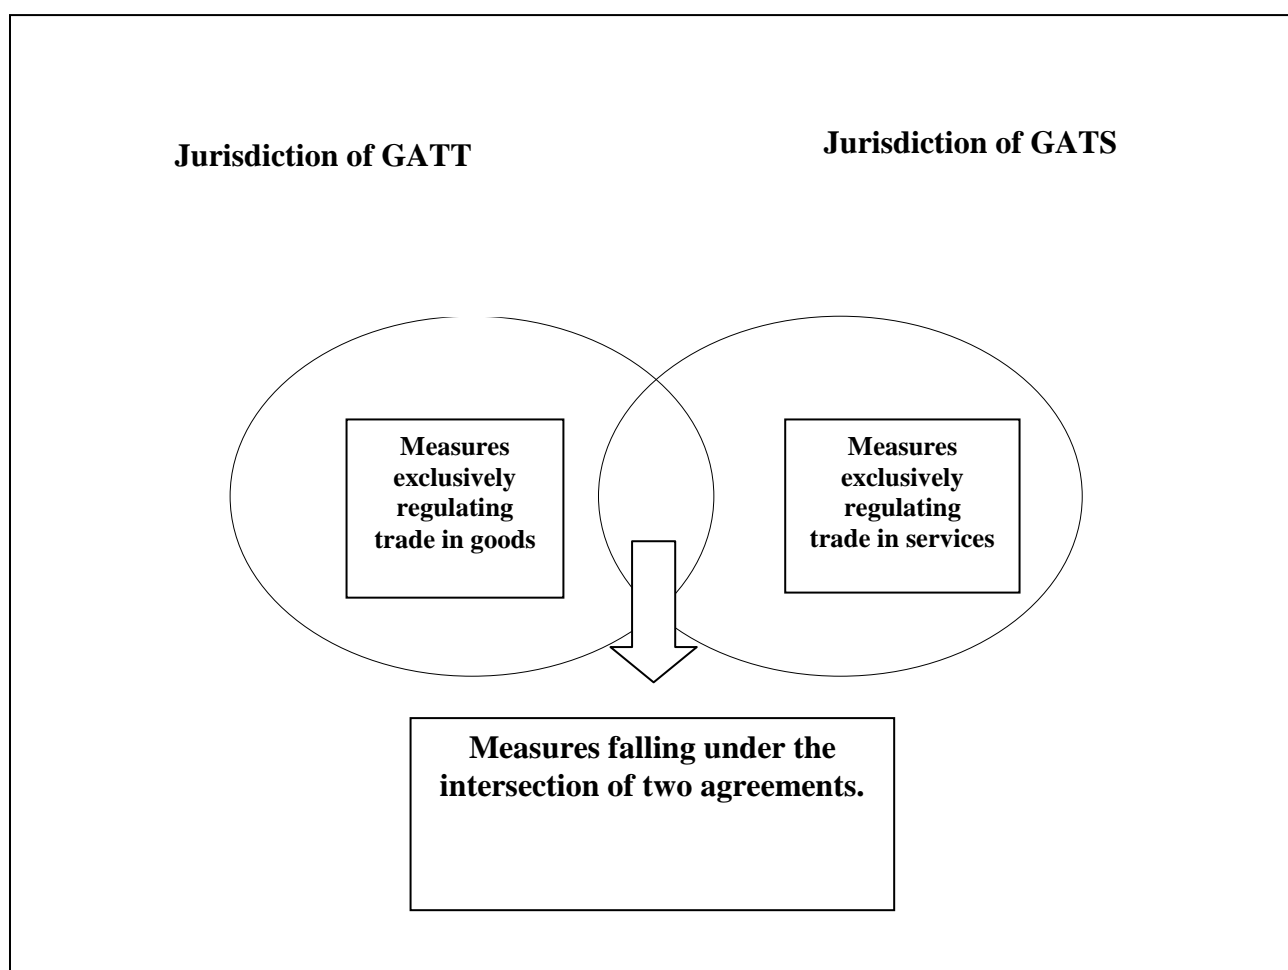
Jurisdiction of GATT

Jurisdiction of GATS

Measures exclusively regulating trade in goods

Measures exclusively regulating trade in services

Measures falling under the intersection of two agreements.